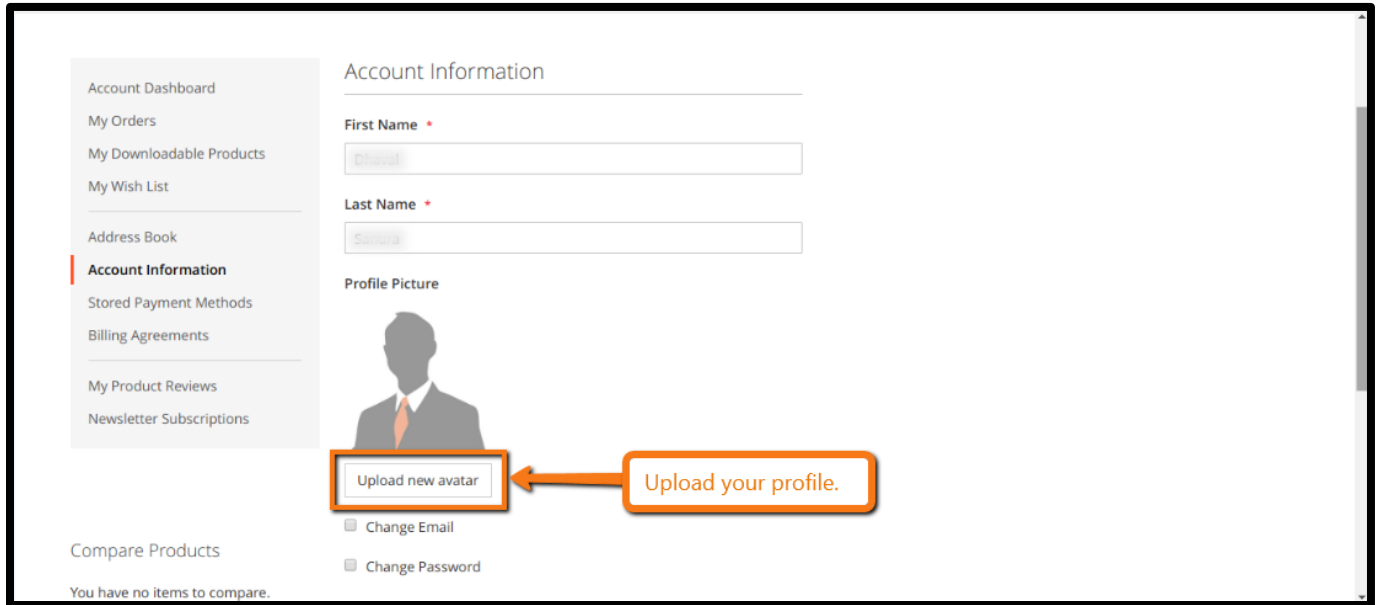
Account Dashboard
My Orders
My Downloadable Products
My Wish List

Address Book
Account Information
Stored Payment Methods
Billing Agreements

My Product Reviews
Newsletter Subscriptions

Account Information

First Name *

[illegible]

Last Name *

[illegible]

Profile Picture

Upload new avatar

Upload your profile.

Change Email

Change Password

Compare Products

You have no items to compare.